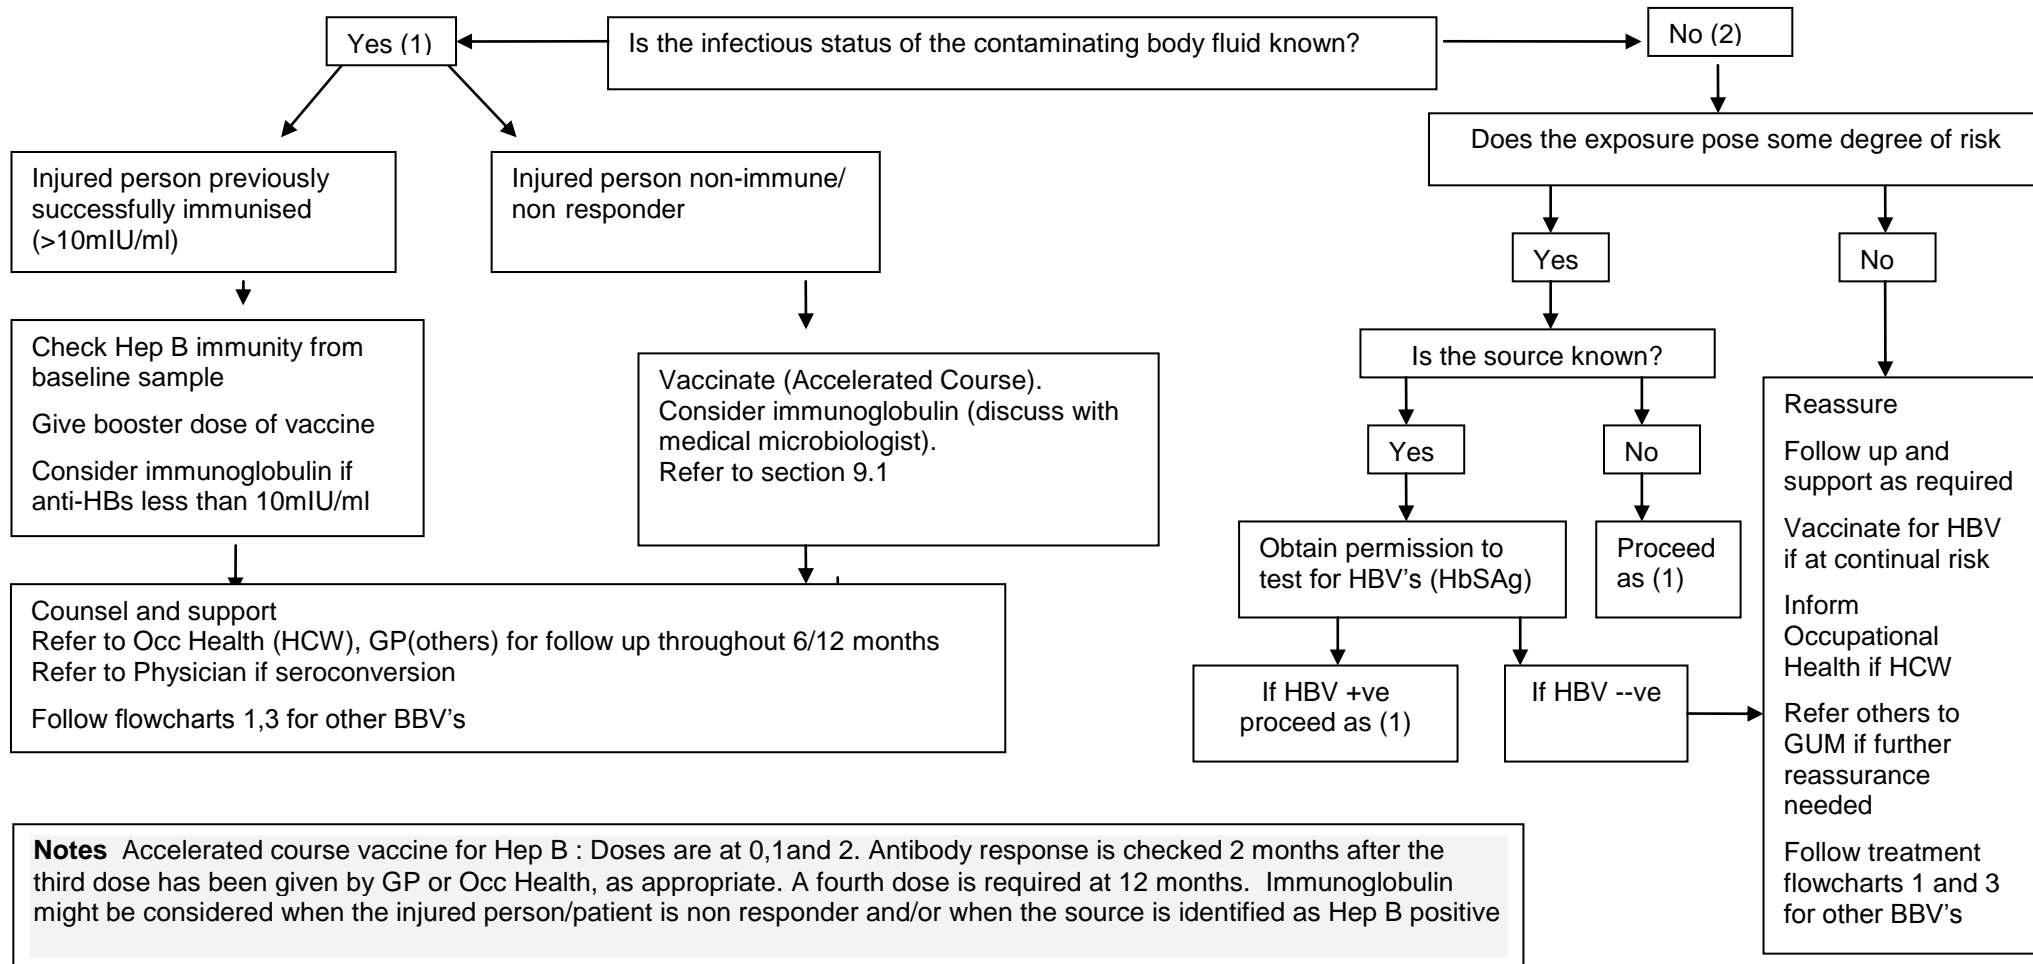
Is the infectious status of the contaminating body fluid known?

Yes (1)

No (2)

Injured person previously successfully immunised (>10mIU/ml)

Injured person non-immune/ non responder

Check Hep B immunity from baseline sample

Give booster dose of vaccine

Consider immunoglobulin if anti-HBs less than 10mIU/ml

Vaccinate (Accelerated Course). Consider immunoglobulin (discuss with medical microbiologist). Refer to section 9.1

Counsel and support
Refer to Occ Health (HCW), GP(others) for follow up throughout 6/12 months
Refer to Physician if seroconversion

Follow flowcharts 1,3 for other BBV's

Does the exposure pose some degree of risk

Yes

No

Is the source known?

Yes

No

Obtain permission to test for HBV's (HbSAg)

Proceed as (1)

If HBV +ve proceed as (1)

If HBV --ve

Reassure

Follow up and support as required

Vaccinate for HBV if at continual risk

Inform Occupational Health if HCW

Refer others to GUM if further reassurance needed

Follow treatment flowcharts 1 and 3 for other BBV's

**Notes** Accelerated course vaccine for Hep B : Doses are at 0,1and 2. Antibody response is checked 2 months after the third dose has been given by GP or Occ Health, as appropriate. A fourth dose is required at 12 months. Immunoglobulin might be considered when the injured person/patient is non responder and/or when the source is identified as Hep B positive